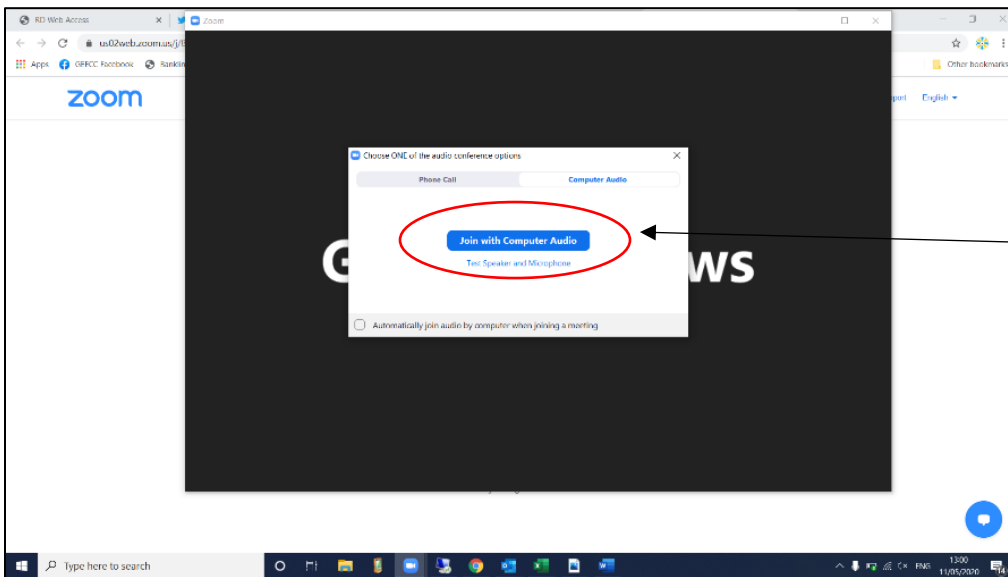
RD Web Access
Zoom
us02web.zoom.us/j/
Apps
GFRCC Facebook
Bankin
Other bookmarks
zoom
port
English
Choose ONE of the audio conference options
Phone Call
Computer Audio
Join with Computer Audio
Test Speaker and Microphone
G
WS
Automatically join audio by computer when joining a meeting
Type here to search
ENG
13:00
11/05/2020